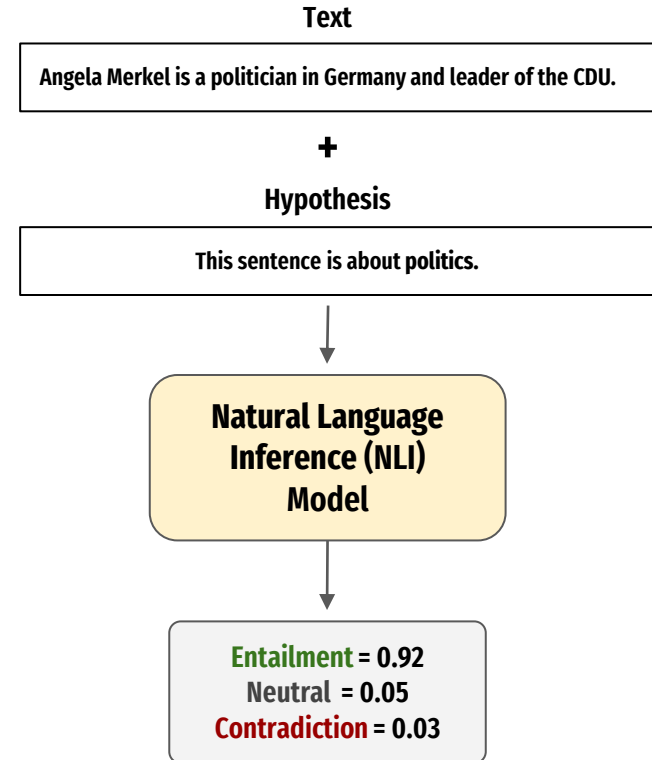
Text

Angela Merkel is a politician in Germany and leader of the CDU.

+

Hypothesis

This sentence is about politics.

Natural Language Inference (NLI) Model

Entailment = 0.92
Neutral = 0.05
Contradiction = 0.03